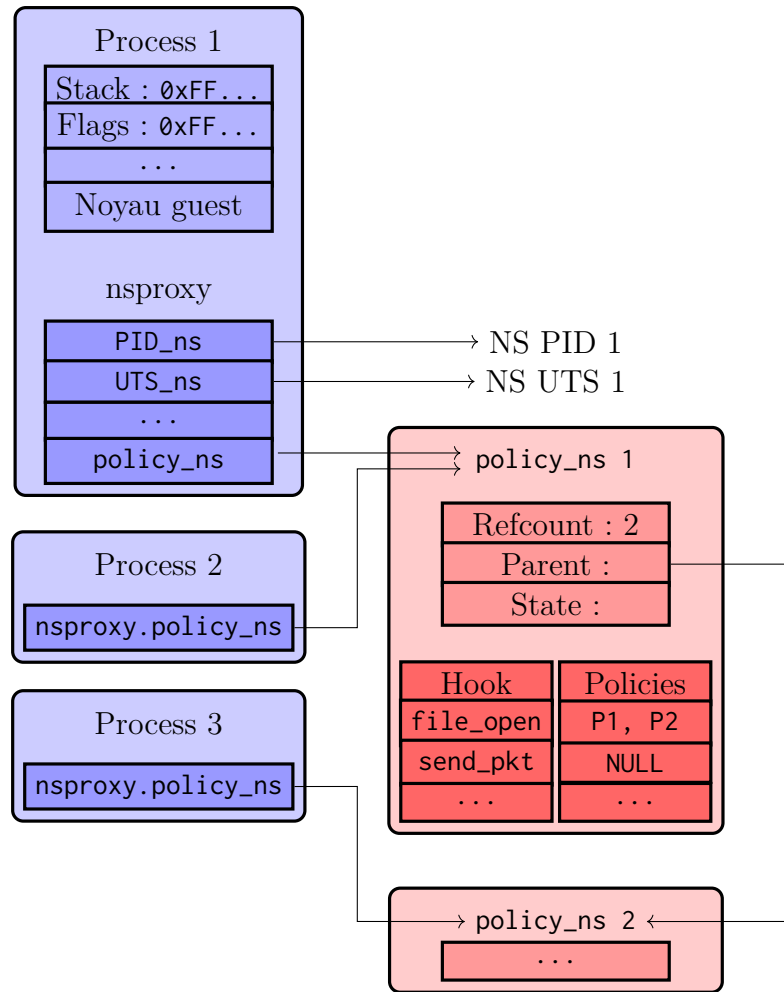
Process 1

Stack : 0xFF...
Flags : 0xFF...
...
Noyau guest

nsproxy

PID_ns
UTS_ns
...
policy_ns

NS PID 1
NS UTS 1

Process 2

nsproxy.policy_ns

Process 3

nsproxy.policy_ns

policy_ns 1

Refcount : 2
Parent :
State :

| Hook | Policies |
|---|---|
| file_open | P1, P2 |
| send_pkt | NULL |
| ... | ... |

policy_ns 2

...